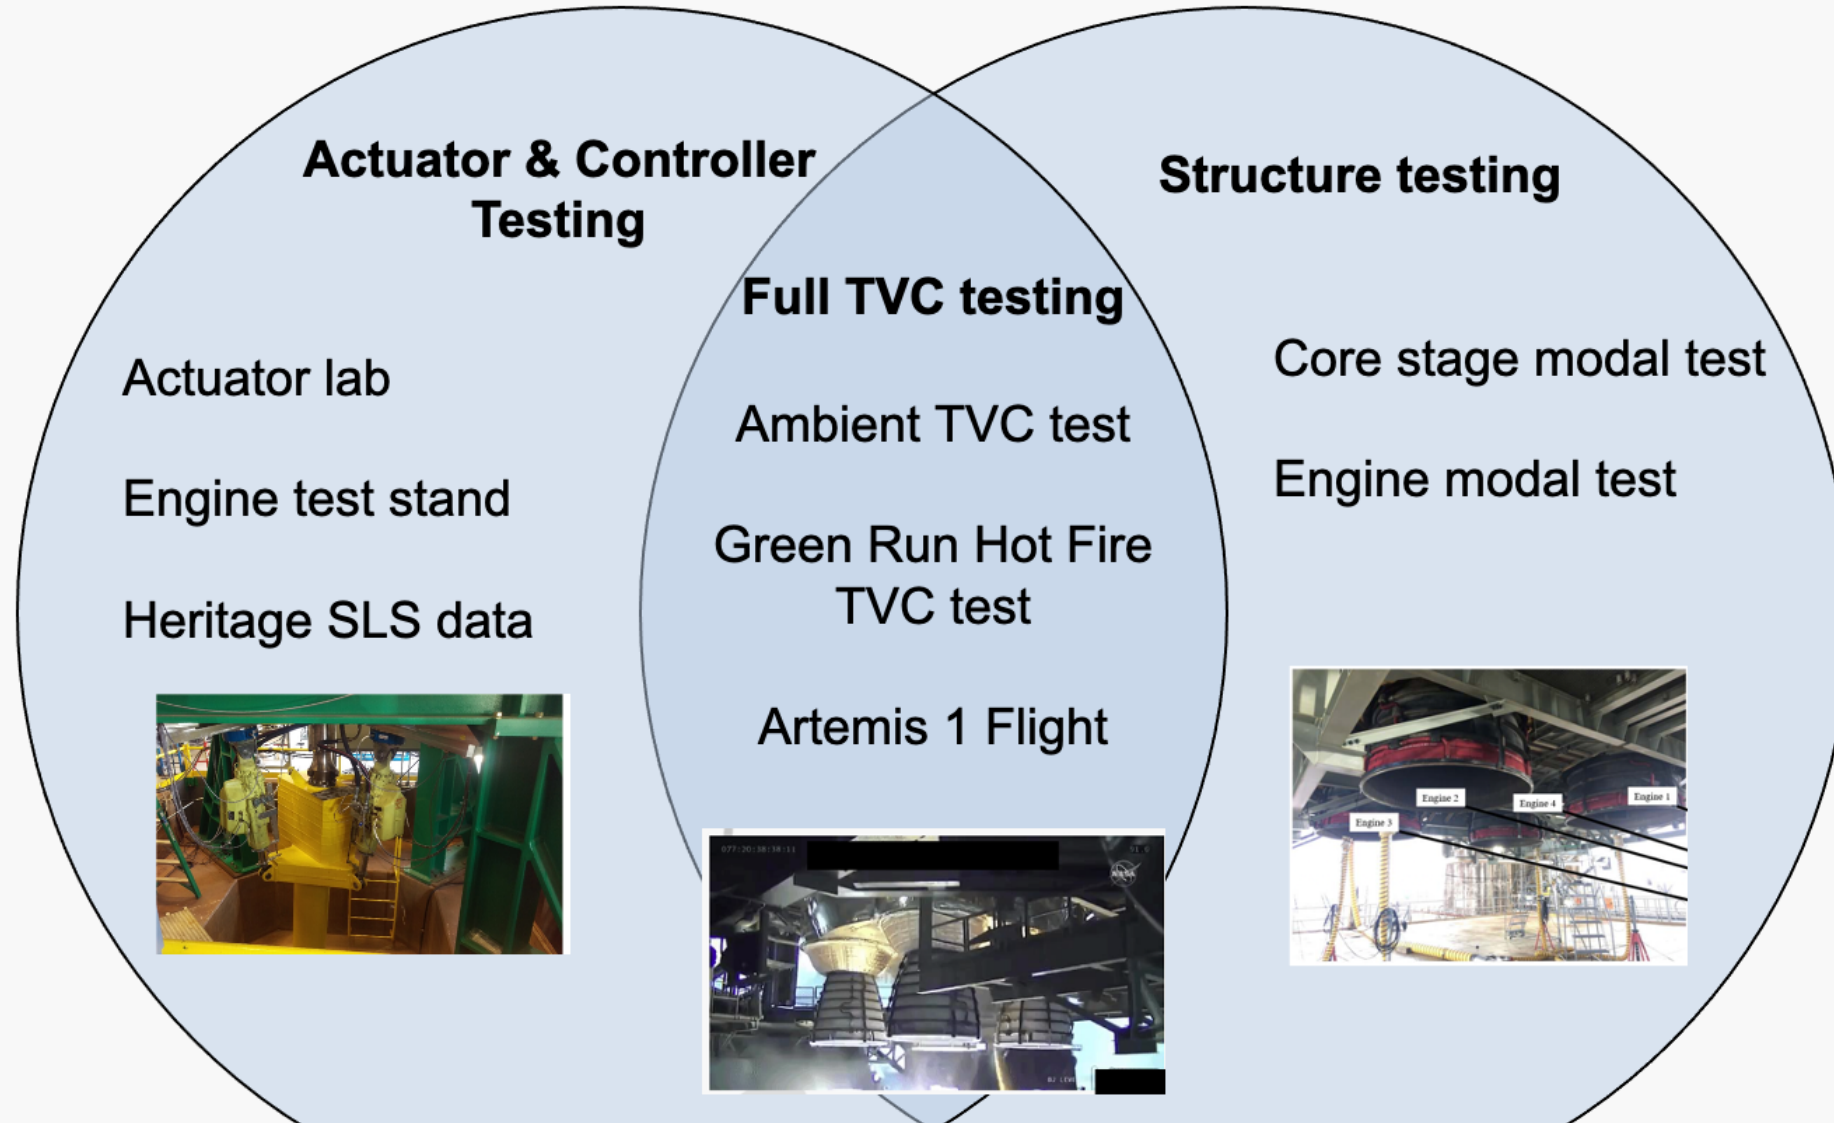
Actuator & Controller Testing

Actuator lab

Engine test stand

Heritage SLS data

Full TVC testing

Ambient TVC test

Green Run Hot Fire TVC test

Artemis 1 Flight

Structure testing

Core stage modal test

Engine modal test

Engine 2

Engine 4

Engine 1

Engine 3

077:20:38:38:11

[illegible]